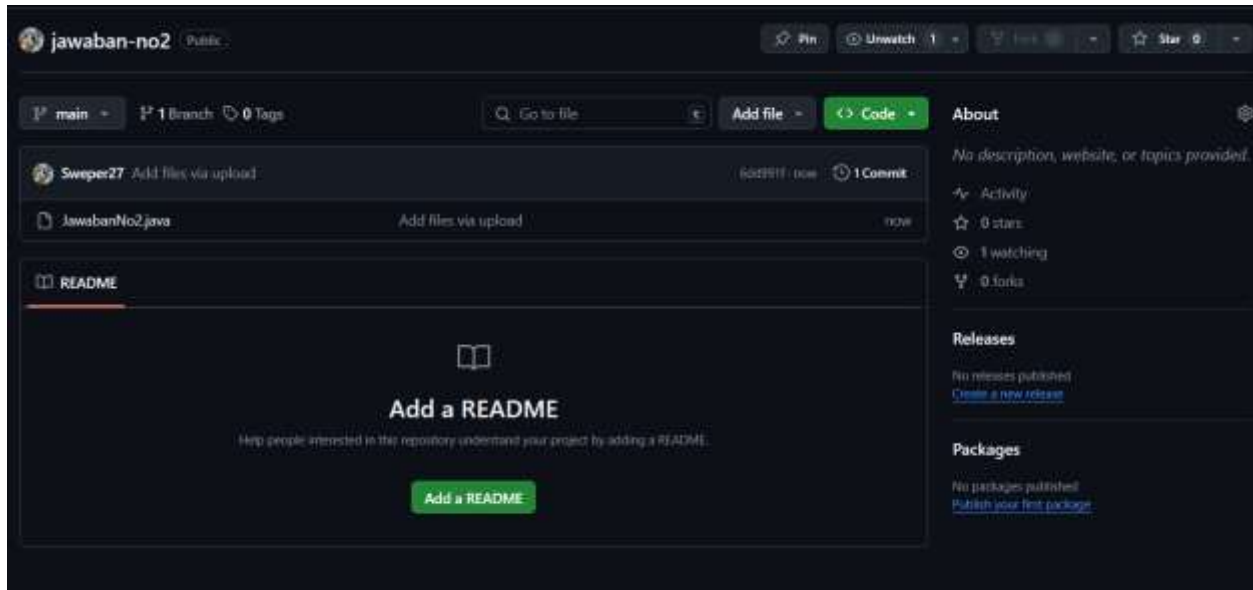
jawaban-no2 Public

Pin Unwatch 1 Fork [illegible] Star 0

main 1 Branch 0 Tags

Go to file

Add file

<> Code

Sweper27 Add files via upload

6dd991f · now 1 Commit

JawabanNo2.java Add files via upload now

README

Add a README

Help people interested in this repository understand your project by adding a README.

Add a README

About

No description, website, or topics provided.

Activity

0 stars

1 watching

0 forks

Releases

No releases published

Create a new release

Packages

No packages published

Publish your first package